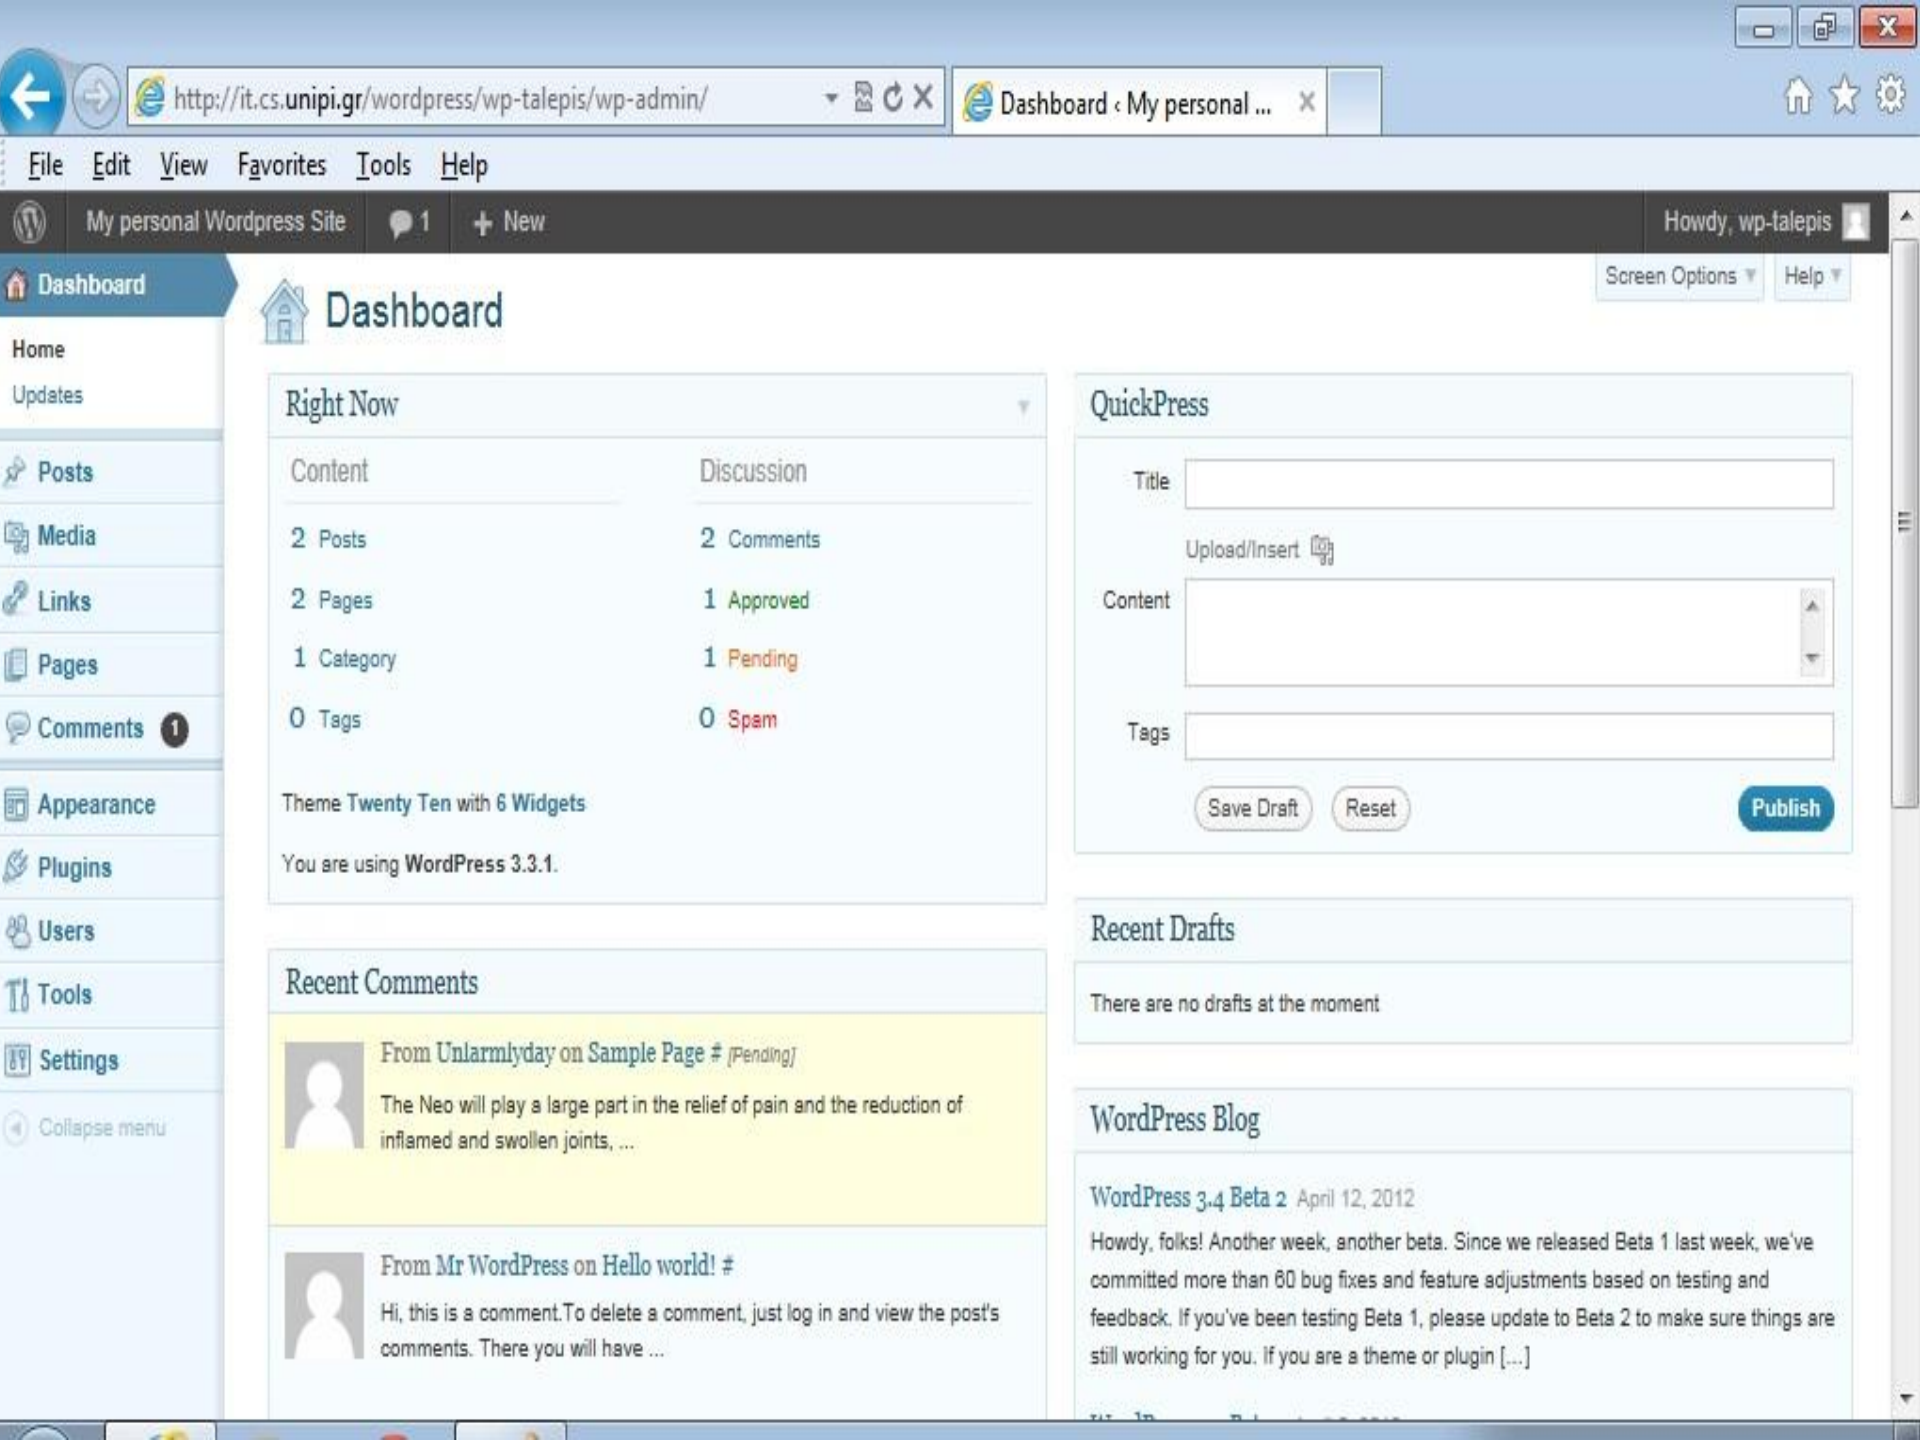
http://it.cs.unipi.gr/wordpress/wp-talepis/wp-admin/

Dashboard ‹ My personal ...

File Edit View Favorites Tools Help

My personal Wordpress Site 1 + New

Howdy, wp-talepis

Dashboard

Home
Updates

Posts
Media
Links
Pages
Comments 1
Appearance
Plugins
Users
Tools
Settings
Collapse menu

Screen Options Help

Dashboard

Right Now

Content
2 Posts
2 Pages
1 Category
0 Tags

Discussion
2 Comments
1 Approved
1 Pending
0 Spam

Theme Twenty Ten with 6 Widgets

You are using WordPress 3.3.1.

Recent Comments

From Unlarmlyday on Sample Page # [Pending]
The Neo will play a large part in the relief of pain and the reduction of inflamed and swollen joints, ...

From Mr WordPress on Hello world! #
Hi, this is a comment.To delete a comment, just log in and view the post's comments. There you will have ...

QuickPress

Title
Upload/Insert
Content
Tags
Save Draft Reset Publish

Recent Drafts

There are no drafts at the moment

WordPress Blog

WordPress 3.4 Beta 2 April 12, 2012
Howdy, folks! Another week, another beta. Since we released Beta 1 last week, we've committed more than 60 bug fixes and feature adjustments based on testing and feedback. If you've been testing Beta 1, please update to Beta 2 to make sure things are still working for you. If you are a theme or plugin [...]

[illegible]